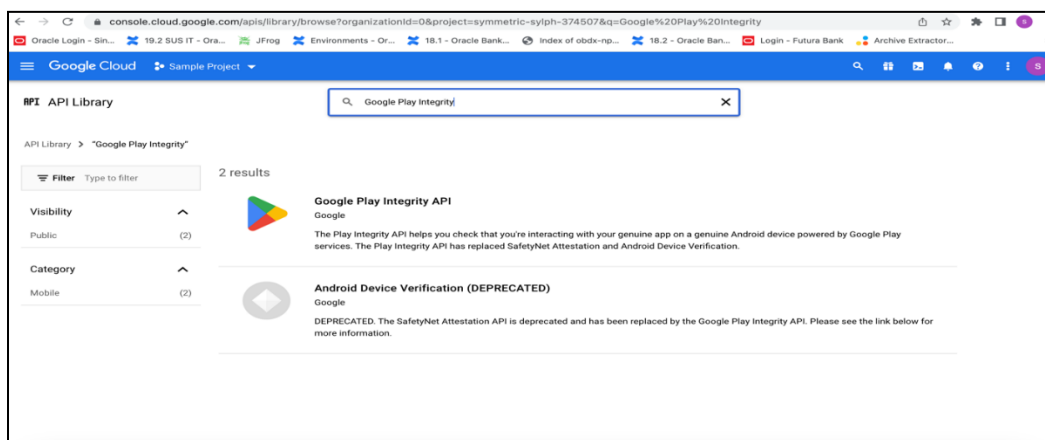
console.cloud.google.com/apis/library/browse?organizationId=0&project=symmetric-sylph-374507&q=Google%20Play%20Integrity

Oracle Login - Sin... 19.2 SUS IT - Ora... JFrog Environments - Or... 18.1 - Oracle Bank... Index of obdx-np... 18.2 - Oracle Ban... Login - Futura Bank Archive Extractor...

Google Cloud Sample Project

API API Library

Google Play Integrity

API Library > "Google Play Integrity"

Filter Type to filter

Visibility

Public (2)

Category

Mobile (2)

2 results

Google Play Integrity API

Google

The Play Integrity API helps you check that you're interacting with your genuine app on a genuine Android device powered by Google Play services. The Play Integrity API has replaced SafetyNet Attestation and Android Device Verification.

Android Device Verification (DEPRECATED)

Google

DEPRECATED. The SafetyNet Attestation API is deprecated and has been replaced by the Google Play Integrity API. Please see the link below for more information.